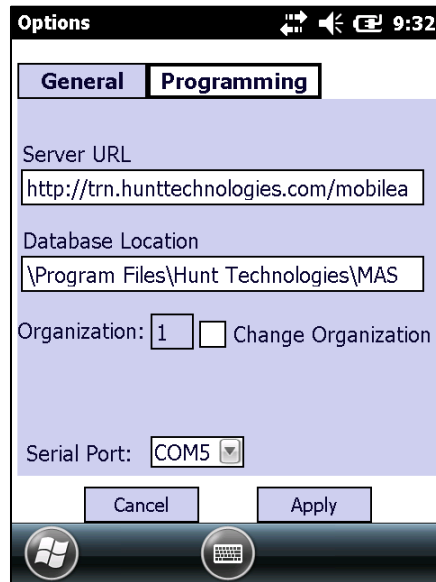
Options 9:32

General Programming

Server URL

http://trn.hunttechnologies.com/mobilea

Database Location

\Program Files\Hunt Technologies\MAS

Organization: 1 Change Organization

Serial Port: COM5

Cancel Apply